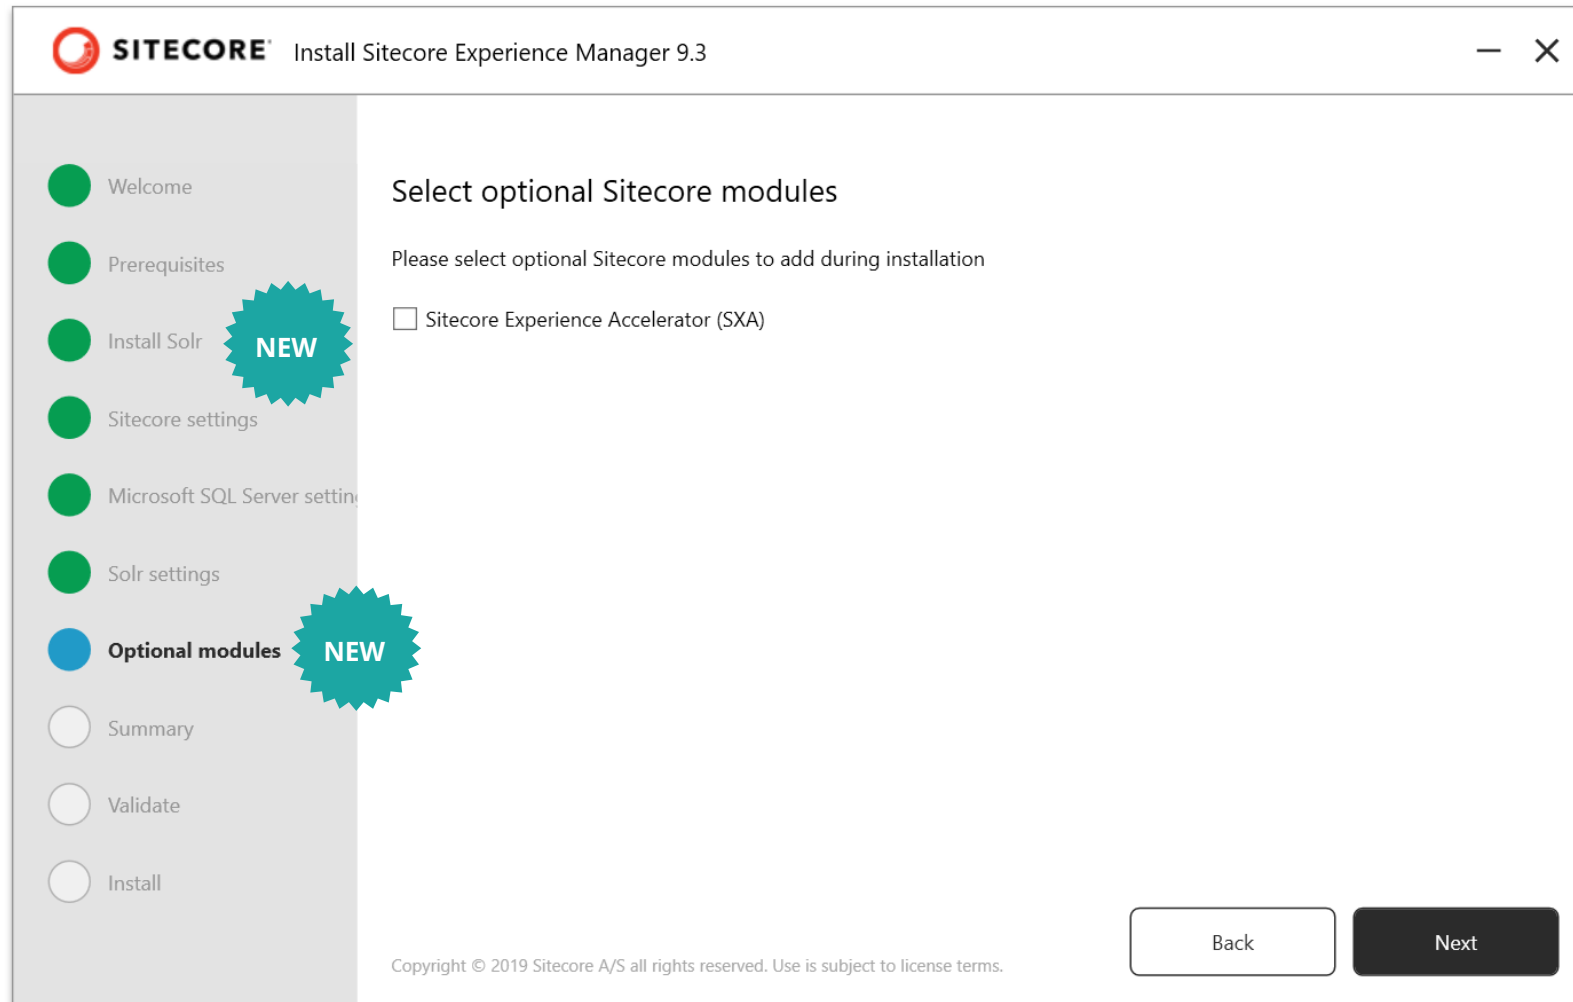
SITECORE Install Sitecore Experience Manager 9.3

Welcome

Prerequisites

Install Solr NEW

Sitecore settings

Microsoft SQL Server settin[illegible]

Solr settings

Optional modules NEW

Summary

Validate

Install

Select optional Sitecore modules

Please select optional Sitecore modules to add during installation

Sitecore Experience Accelerator (SXA)

Copyright © 2019 Sitecore A/S all rights reserved. Use is subject to license terms.

Back

Next